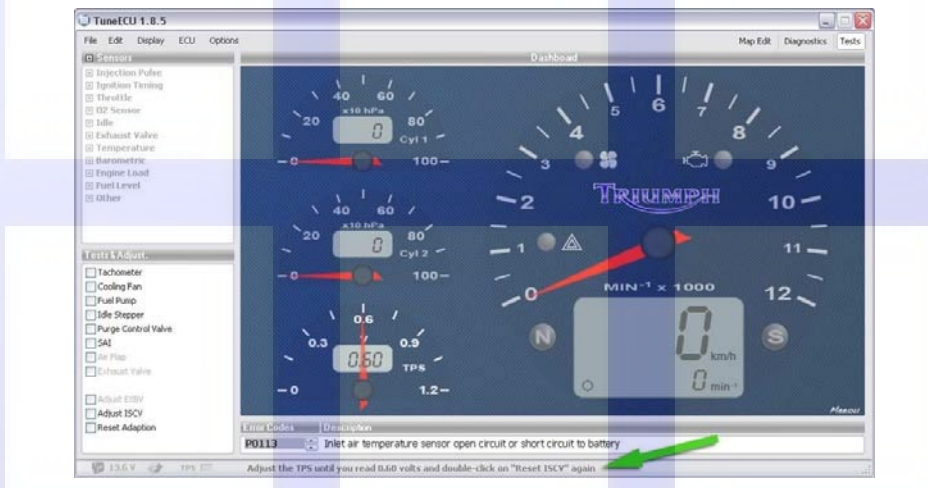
TuneECU 1.8.5

File Edit Display ECU Options

Map Edit Diagnostics Tests

Sensors

Injection Pulse
Ignition Timing
Throttle
O2 Sensor
Idle
Exhaust Valve
Temperature
Barometric
Engine Load
Fuel Level
Other

Tests & Adjust.

Tachometer
Cooling Fan
Fuel Pump
Idle Stepper
Purge Control Valve
SAI
Air Flap
Exhaust Valve

Adjust EXBV
Adjust ISCV
Reset Adaption

Dashboard

40 60
20 x10 hPa 80
0
Cyl 1
0 100

40 60
20 x10 hPa 80
0
Cyl 2
0 100

0.6
0.3 0.9
0.60
TPS
0 1.2

3 4 5 6 7 8 9
2 TRIUMPH 10
1 11
0 MIN$^{-1}$ x 1000 12
N S
0 km/h
0 min$^{-1}$

Error Codes Description
P0113 Inlet air temperature sensor open circuit or short circuit to battery

13.6 V TPS

Adjust the TPS until you read 0.60 volts and double-click on "Reset ISCV" again